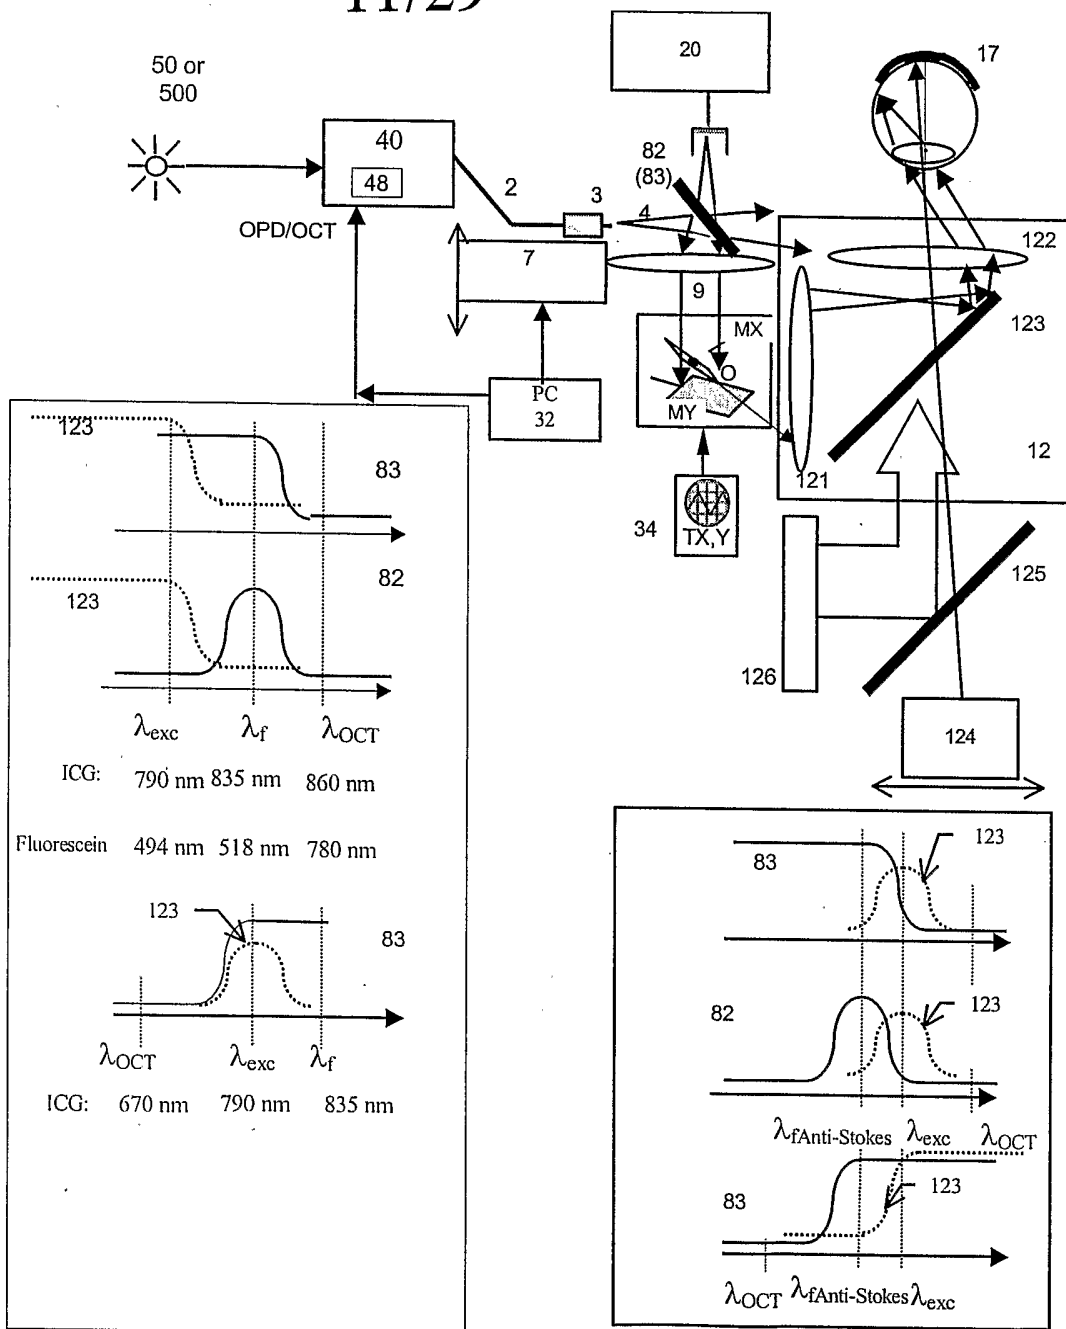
11/29

50 or
500

40
48

OPD/OCT

2

3

4

20

82
(83)

17

122

7

9

MX

O

MY

123

PC
32

12

121

34

TX,Y

125

126

124

123

83

123

82

$\lambda_{exc}$ $\lambda_f$ $\lambda_{OCT}$

ICG: 790 nm 835 nm 860 nm

Fluorescein 494 nm 518 nm 780 nm

123

83

$\lambda_{OCT}$ $\lambda_{exc}$ $\lambda_f$

ICG: 670 nm 790 nm 835 nm

123

83

82

123

$\lambda_{fAnti\text{-}Stokes}$ $\lambda_{exc}$ $\lambda_{OCT}$

83

123

$\lambda_{OCT}$ $\lambda_{fAnti\text{-}Stokes}$ $\lambda_{exc}$